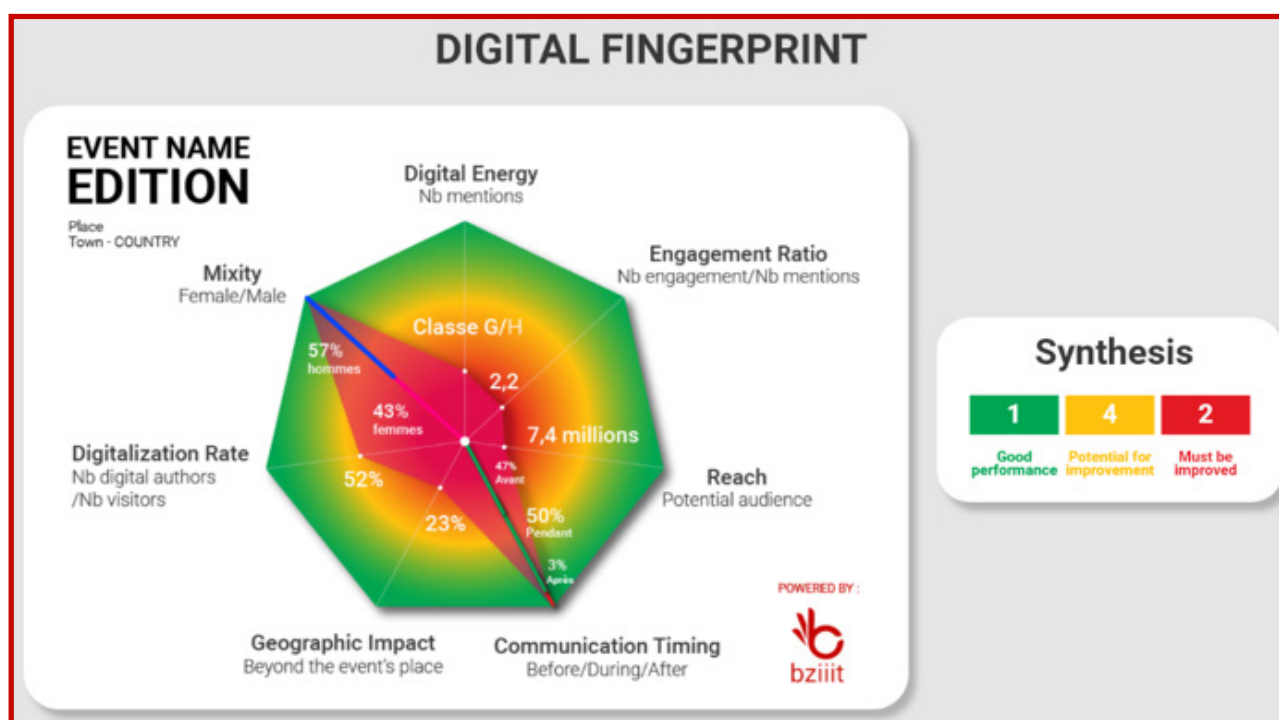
DIGITAL FINGERPRINT

EVENT NAME
EDITION

Place
Town - COUNTRY

Digital Energy
Nb mentions

Engagement Ratio
Nb engagement/Nb mentions

Mixity
Female/Male

Classe G/H

57%
hommes

2,2

43%
femmes

7,4 millions

Digitalization Rate
Nb digital authors
/Nb visitors

52%

47%
Avant

Reach
Potential audience

23%

50%
Pendant

3%
Après

POWERED BY :

Geographic Impact
Beyond the event's place

Communication Timing
Before/During/After

bziiit

Synthesis

| 1 | 4 | 2 |
|---|---|---|
| Good performance | Potential for improvement | Must be improved |